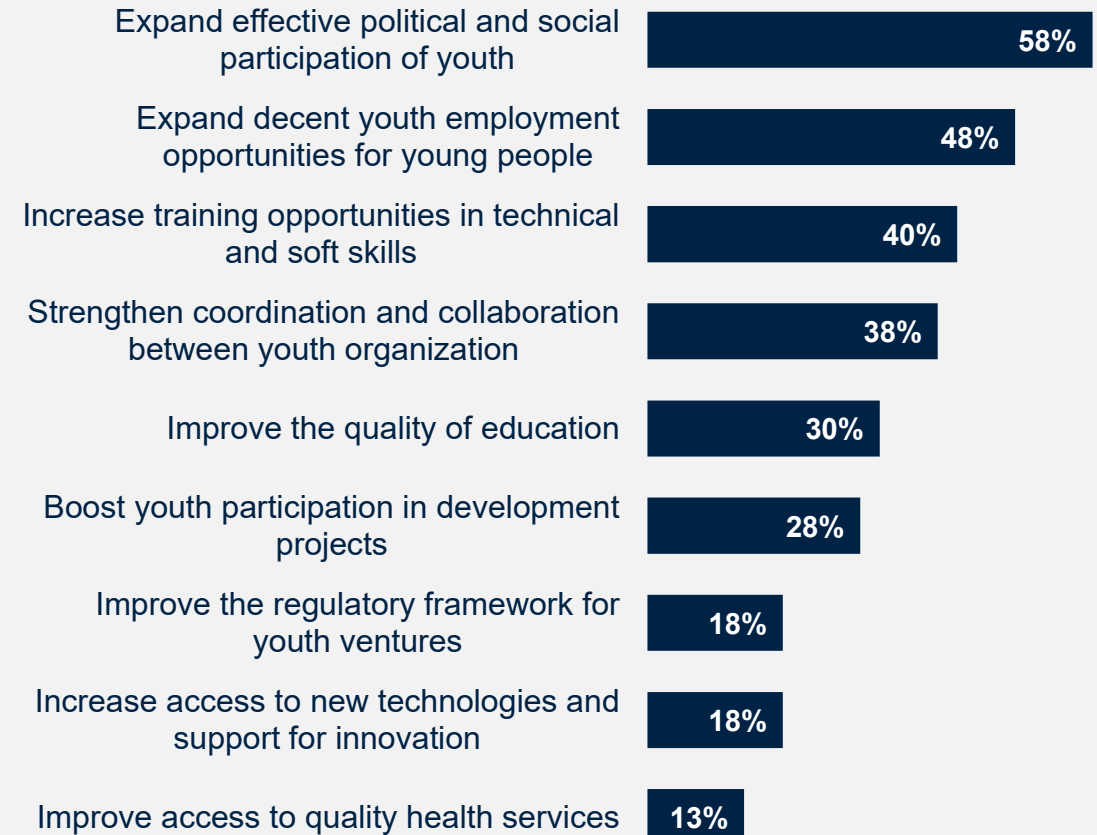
Expand effective political and social participation of youth 58%

Expand decent youth employment opportunities for young people 48%

Increase training opportunities in technical and soft skills 40%

Strengthen coordination and collaboration between youth organization 38%

Improve the quality of education 30%

Boost youth participation in development projects 28%

Improve the regulatory framework for youth ventures 18%

Increase access to new technologies and support for innovation 18%

Improve access to quality health services 13%